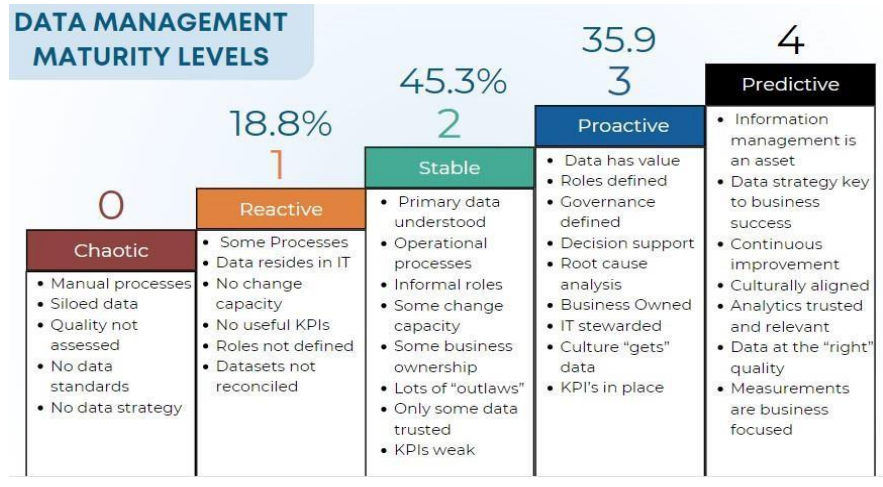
DATA MANAGEMENT MATURITY LEVELS

0
Chaotic
- Manual processes
- Siloed data
- Quality not assessed
- No data standards
- No data strategy

18.8%
1
Reactive
- Some Processes
- Data resides in IT
- No change capacity
- No useful KPIs
- Roles not defined
- Datasets not reconciled

45.3%
2
Stable
- Primary data understood
- Operational processes
- Informal roles
- Some change capacity
- Some business ownership
- Lots of "outlaws"
- Only some data trusted
- KPIs weak

35.9
3
Proactive
- Data has value
- Roles defined
- Governance defined
- Decision support
- Root cause analysis
- Business Owned
- IT stewarded
- Culture "gets" data
- KPI's in place

4
Predictive
- Information management is an asset
- Data strategy key to business success
- Continuous improvement
- Culturally aligned
- Analytics trusted and relevant
- Data at the "right" quality
- Measurements are business focused